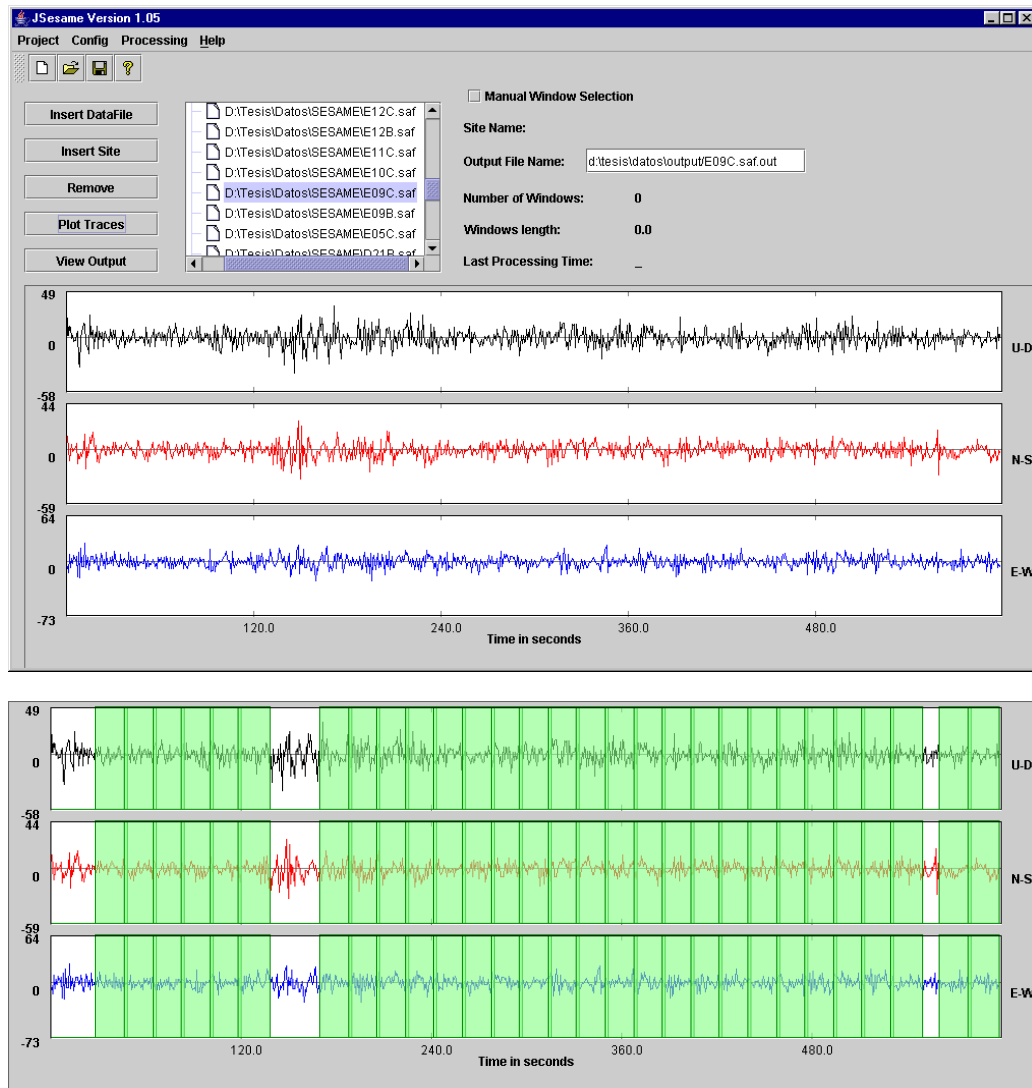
JSesame Version 1.05

Project Config Processing Help

Insert DataFile

Insert Site

Remove

Plot Traces

View Output

D:\Tesis\Datos\SESAME\E12C.saf
D:\Tesis\Datos\SESAME\E12B.saf
D:\Tesis\Datos\SESAME\E11C.saf
D:\Tesis\Datos\SESAME\E10C.saf
D:\Tesis\Datos\SESAME\E09C.saf
D:\Tesis\Datos\SESAME\E09B.saf
D:\Tesis\Datos\SESAME\E05C.saf
D:\Tesis\Datos\SESAME\D21B.saf

Manual Window Selection

Site Name:

Output File Name: d:\tesis\datos\output/E09C.saf.out

Number of Windows: 0

Windows length: 0.0

Last Processing Time: _

49
0
-58
U-D

44
0
-59
N-S

64
0
-73
E-W

120.0 240.0 360.0 480.0
Time in seconds

49
0
-58
U-D

44
0
-59
N-S

64
0
-73
E-W

120.0 240.0 360.0 480.0
Time in seconds